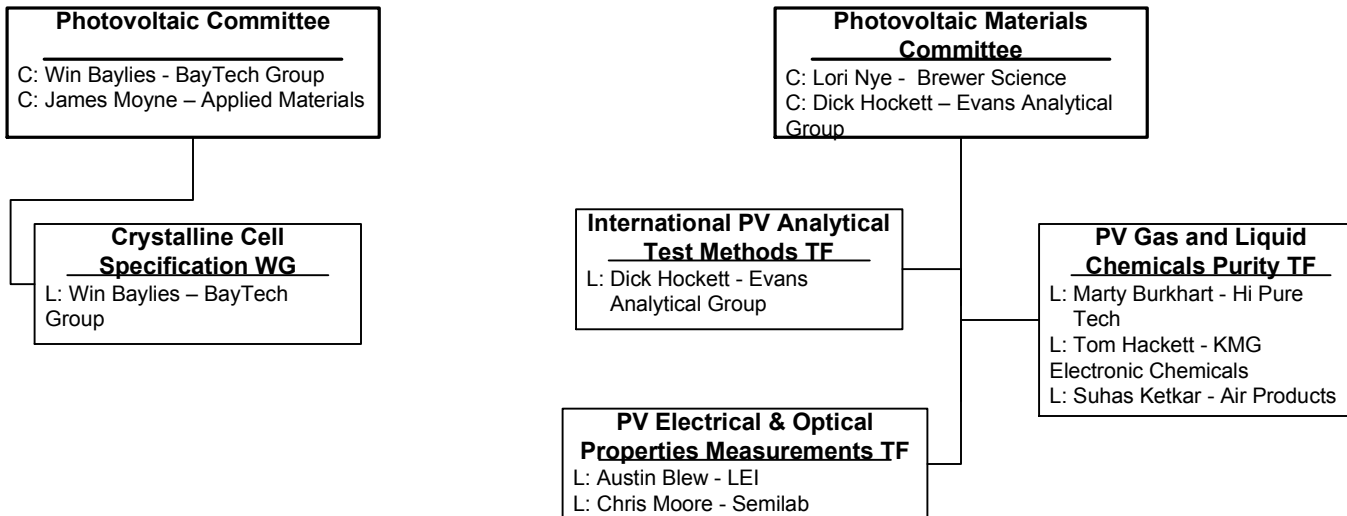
Photovoltaic Committee

C: Win Baylies - BayTech Group
C: James Moyne – Applied Materials

Crystalline Cell Specification WG

L: Win Baylies – BayTech Group

Photovoltaic Materials Committee

C: Lori Nye - Brewer Science
C: Dick Hockett – Evans Analytical Group

International PV Analytical Test Methods TF

L: Dick Hockett - Evans Analytical Group

PV Gas and Liquid Chemicals Purity TF

L: Marty Burkhart - Hi Pure Tech
L: Tom Hackett - KMG Electronic Chemicals
L: Suhas Ketkar - Air Products

PV Electrical & Optical Properties Measurements TF

L: Austin Blew - LEI
L: Chris Moore - Semilab